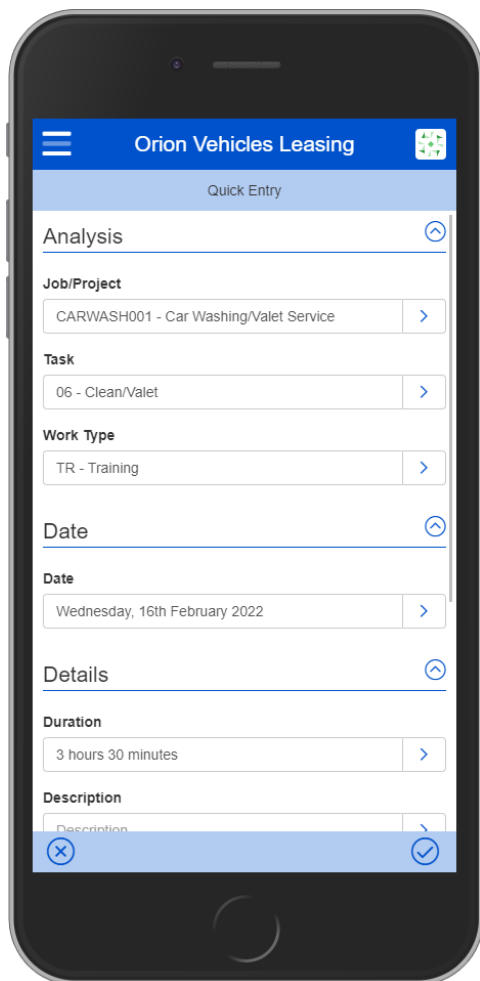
Orion Vehicles Leasing

Quick Entry

Analysis

Job/Project

CARWASH001 - Car Washing/Valet Service

Task

06 - Clean/Valet

Work Type

TR - Training

Date

Date

Wednesday, 16th February 2022

Details

Duration

3 hours 30 minutes

Description

Description